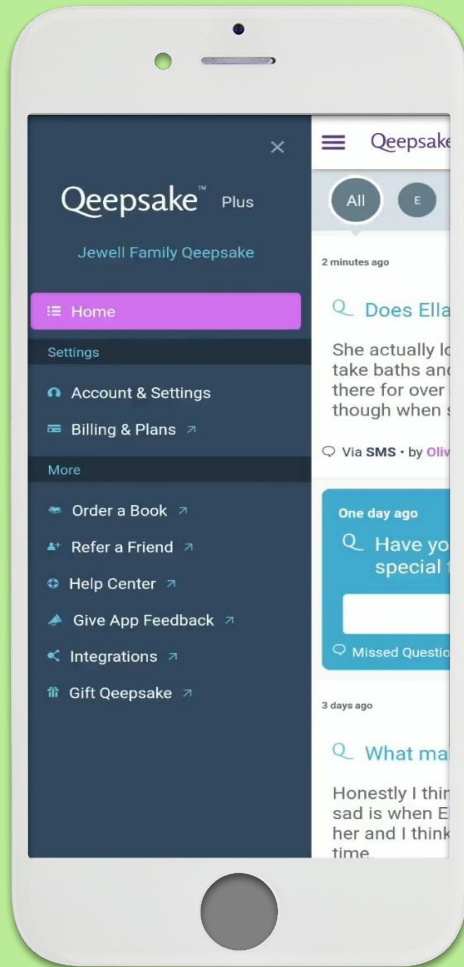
×

Qeepsake™ Plus

Jewell Family Qeepsake

Home

Settings

Account & Settings

Billing & Plans ↗

More

Order a Book ↗

Refer a Friend ↗

Help Center ↗

Give App Feedback ↗

Integrations ↗

Gift Qeepsake ↗

Qeepsake

All

E

2 minutes ago

Does Ella

She actually lo take baths and there for over though when s

Via SMS • by Oliv

One day ago

Have yo special

Missed Questio

3 days ago

What ma

Honestly I thi sad is when E her and I think time